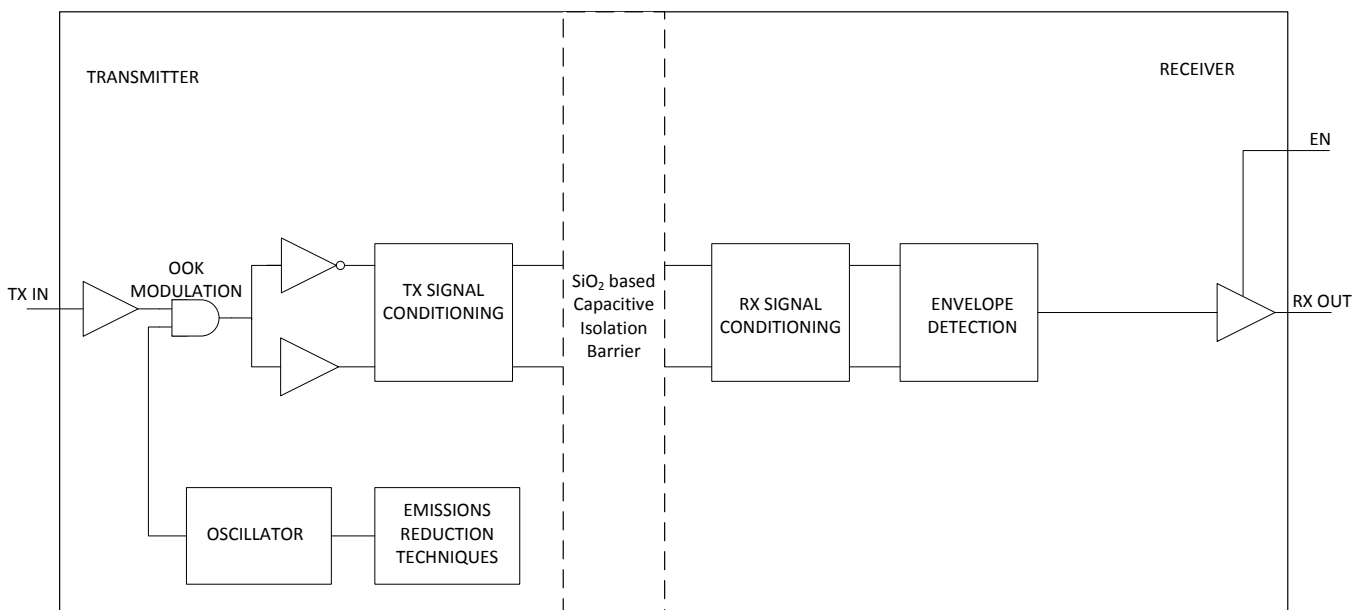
TRANSMITTER

RECEIVER

EN

TX IN

OOK MODULATION

TX SIGNAL CONDITIONING

$SiO_2$ based Capacitive Isolation Barrier

RX SIGNAL CONDITIONING

ENVELOPE DETECTION

RX OUT

OSCILLATOR

EMISSIONS REDUCTION TECHNIQUES